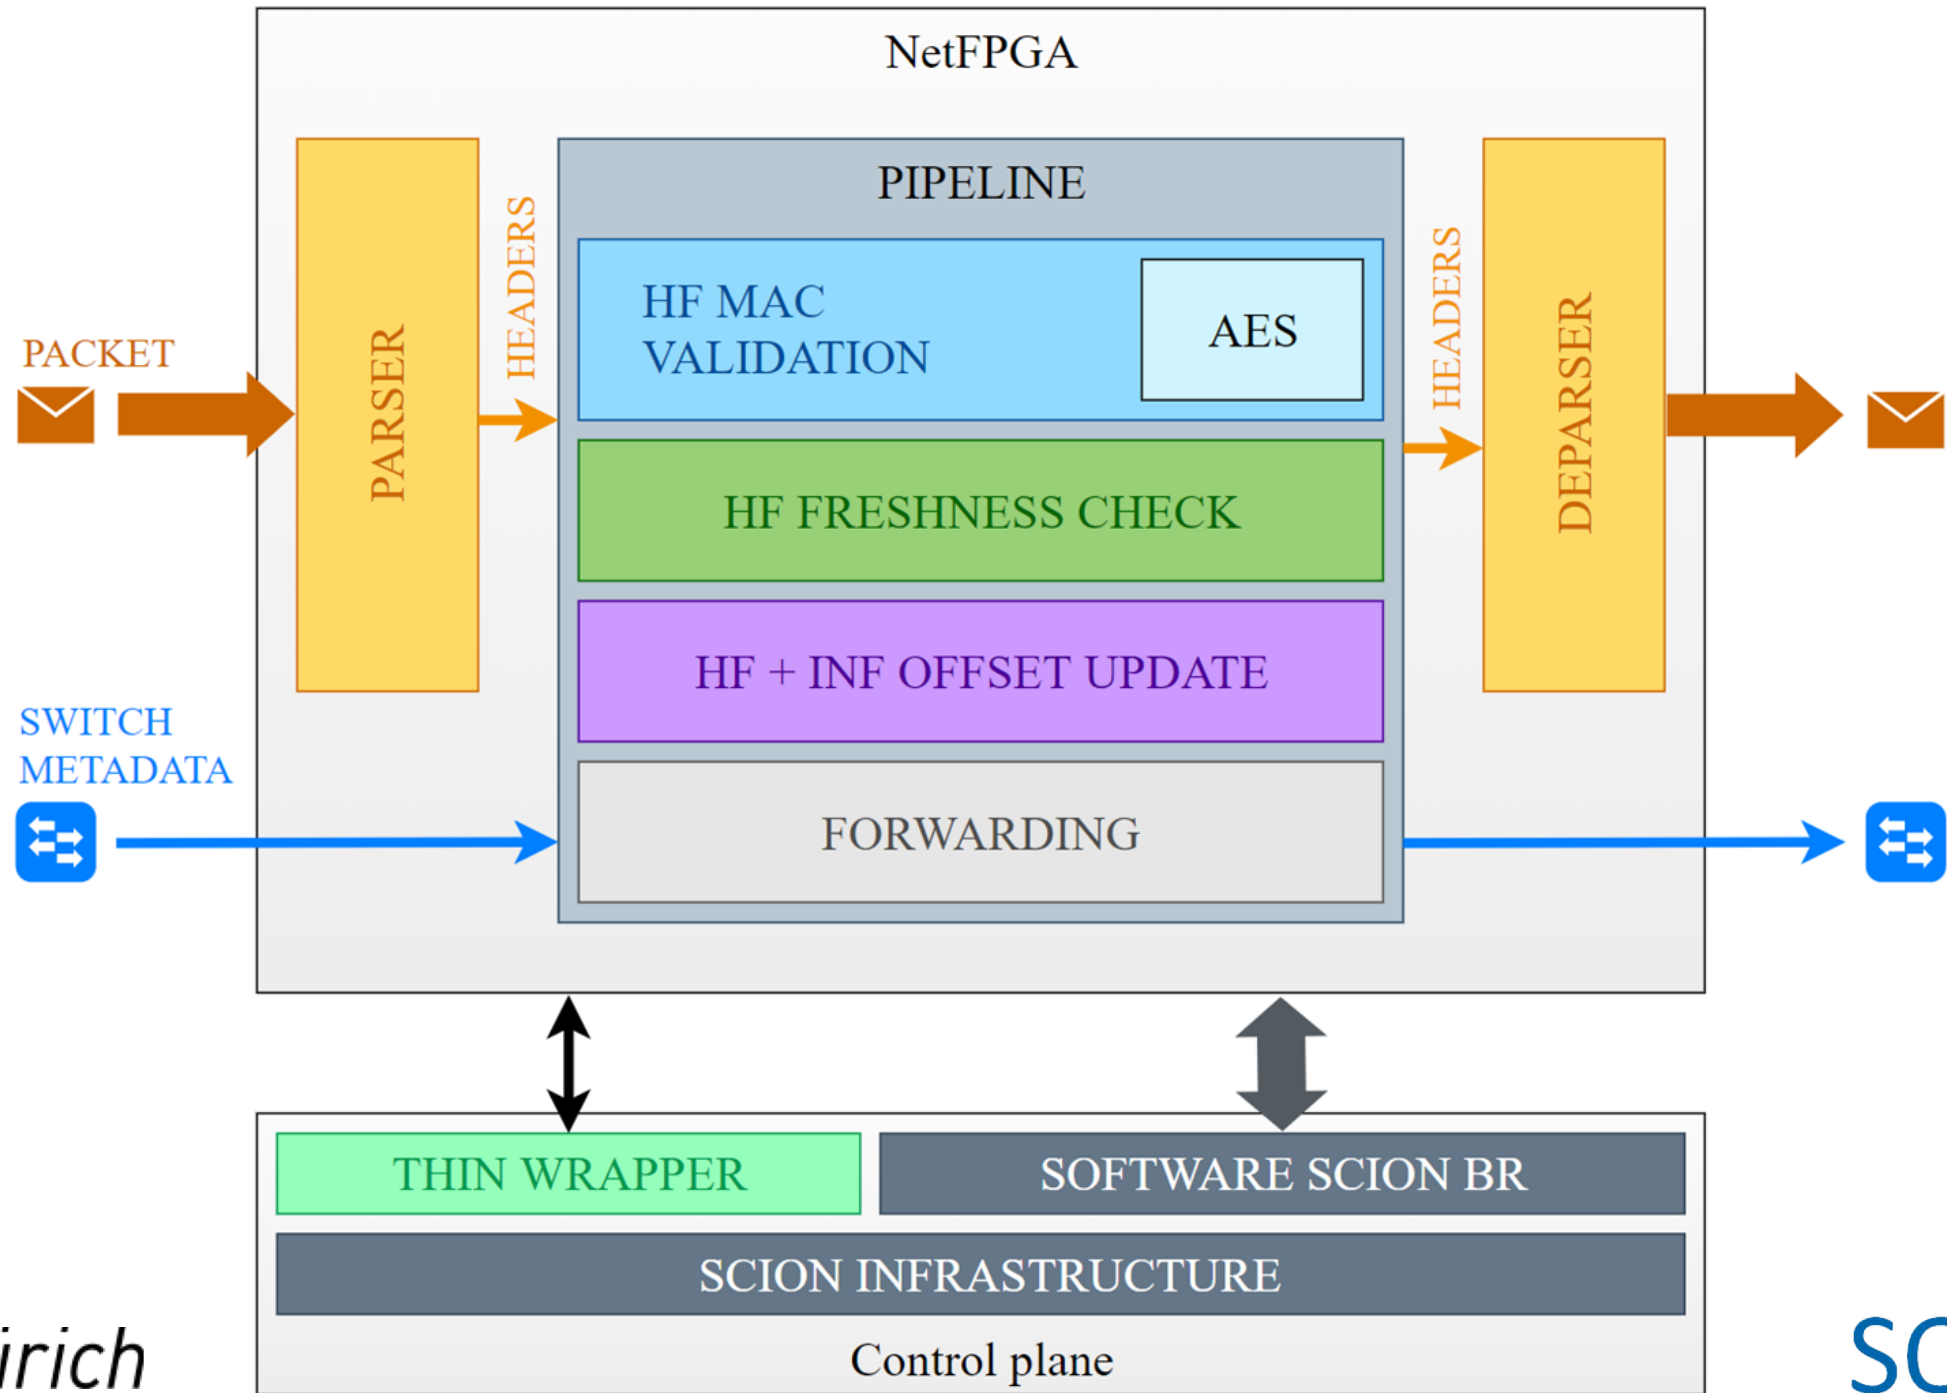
NetFPGA

PACKET

PARSER

HEADERS

PIPELINE

HF MAC VALIDATION

AES

HF FRESHNESS CHECK

HF + INF OFFSET UPDATE

FORWARDING

HEADERS

DEPARSER

SWITCH METADATA

THIN WRAPPER

SOFTWARE SCION BR

SCION INFRASTRUCTURE

Control plane

irich

SC